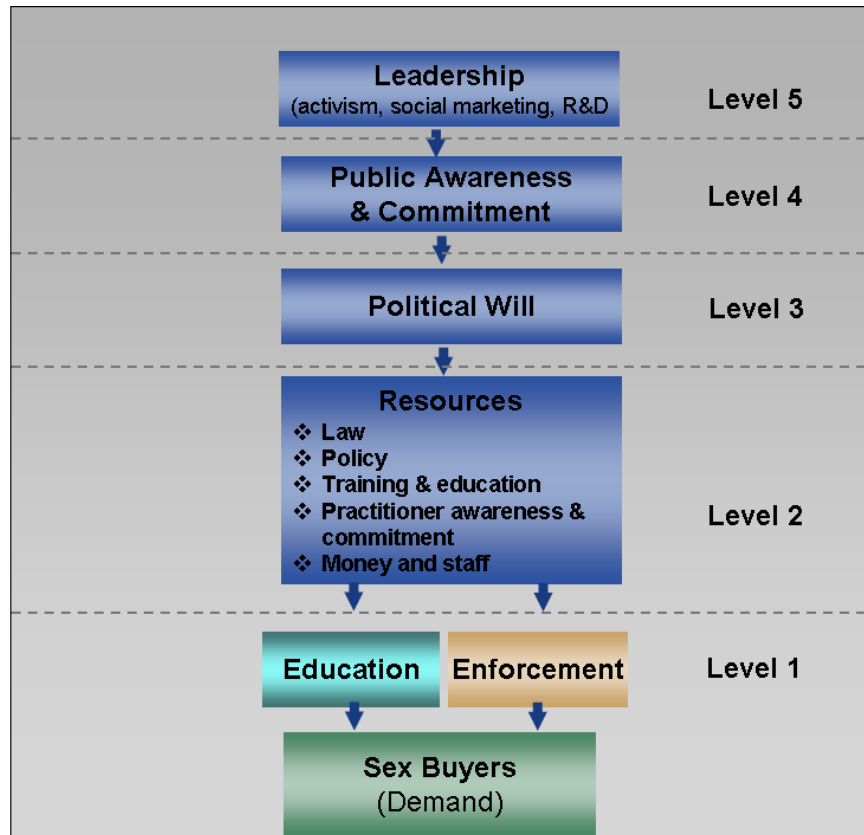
Leadership
(activism, social marketing, R&D

Level 5

Public Awareness & Commitment

Level 4

Political Will

Level 3

Resources
❖ Law
❖ Policy
❖ Training & education
❖ Practitioner awareness & commitment
❖ Money and staff

Level 2

Education

Enforcement

Level 1

Sex Buyers
(Demand)